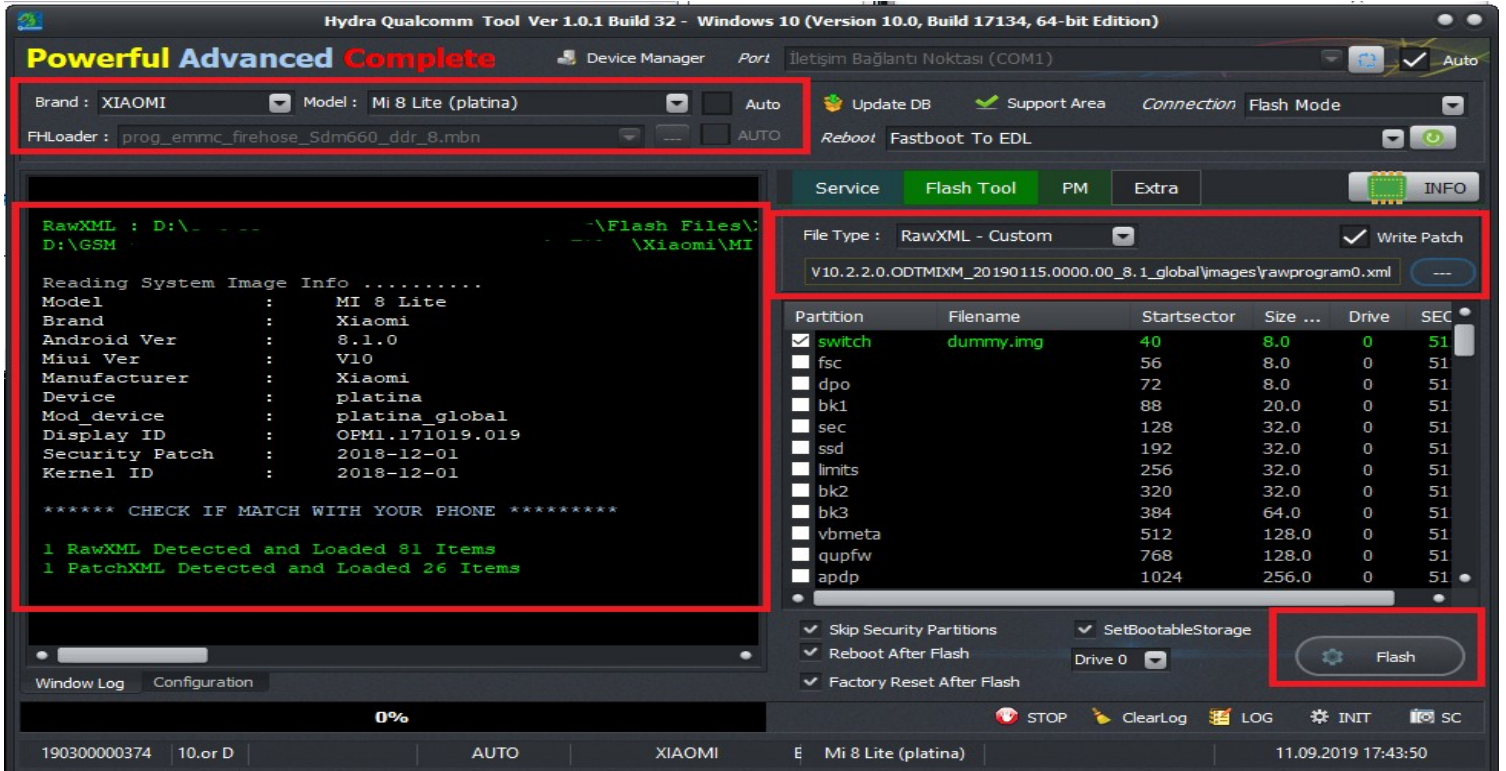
Hydra Qualcomm Tool Ver 1.0.1 Build 32 - Windows 10 (Version 10.0, Build 17134, 64-bit Edition)

Powerful Advanced Complete

Device Manager Port İletişim Bağlantı Noktası (COM1) Auto

Brand : XIAOMI Model : Mi 8 Lite (platina) Auto
FHLoader : prog_emmc_firehose_Sdm660_ddr_8.mbn --- AUTO

Update DB Support Area Connection Flash Mode
Reboot Fastboot To EDL

RawXML : D:\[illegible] \Flash Files\
D:\GSM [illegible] \Xiaomi\MI

Reading System Image Info ..........
Model : MI 8 Lite
Brand : Xiaomi
Android Ver : 8.1.0
Miui Ver : V10
Manufacturer : Xiaomi
Device : platina
Mod_device : platina_global
Display ID : OPM1.171019.019
Security Patch : 2018-12-01
Kernel ID : 2018-12-01

****** CHECK IF MATCH WITH YOUR PHONE *********

1 RawXML Detected and Loaded 81 Items
1 PatchXML Detected and Loaded 26 Items

Window Log Configuration

Service Flash Tool PM Extra INFO

File Type : RawXML - Custom Write Patch
V10.2.2.0.ODTMIXM_20190115.0000.00_8.1_global\images\rawprogram0.xml ---

| Partition | Filename | Startsector | Size ... | Drive | SEC |
|---|---|---|---|---|---|
| switch | dummy.img | 40 | 8.0 | 0 | 51 |
| fsc | | 56 | 8.0 | 0 | 51 |
| dpo | | 72 | 8.0 | 0 | 51 |
| bk1 | | 88 | 20.0 | 0 | 51 |
| sec | | 128 | 32.0 | 0 | 51 |
| ssd | | 192 | 32.0 | 0 | 51 |
| limits | | 256 | 32.0 | 0 | 51 |
| bk2 | | 320 | 32.0 | 0 | 51 |
| bk3 | | 384 | 64.0 | 0 | 51 |
| vbmeta | | 512 | 128.0 | 0 | 51 |
| qupfw | | 768 | 128.0 | 0 | 51 |
| apdp | | 1024 | 256.0 | 0 | 51 |

Skip Security Partitions SetBootableStorage
Reboot After Flash Drive 0
Factory Reset After Flash
Flash

0%
STOP ClearLog LOG INIT SC

190300000374 10.or D AUTO XIAOMI E Mi 8 Lite (platina) 11.09.2019 17:43:50